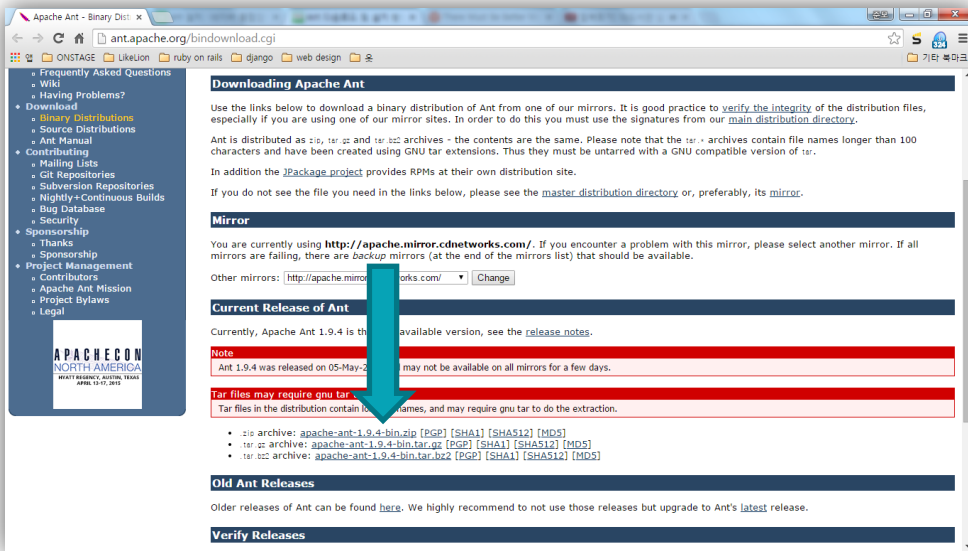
Apache Ant - Binary Dist ×

ant.apache.org/bindownload.cgi

앱 ONSTAGE LikeLion ruby on rails django web design 옷 기타 북마크

Frequently Asked Questions
Wiki
Having Problems?
Download
Binary Distributions
Source Distributions
Ant Manual
Contributing
Mailing Lists
Git Repositories
Subversion Repositories
Nightly+Continuous Builds
Bug Database
Security
Sponsorship
Thanks
Sponsorship
Project Management
Contributors
Apache Ant Mission
Project Bylaws
Legal

APACHECON
NORTH AMERICA
HYATT REGENCY, AUSTIN, TEXAS
APRIL 13-17, 2015

Downloading Apache Ant

Use the links below to download a binary distribution of Ant from one of our mirrors. It is good practice to verify the integrity of the distribution files, especially if you are using one of our mirror sites. In order to do this you must use the signatures from our main distribution directory.

Ant is distributed as zip, tar.gz and tar.bz2 archives - the contents are the same. Please note that the tar.* archives contain file names longer than 100 characters and have been created using GNU tar extensions. Thus they must be untarred with a GNU compatible version of tar.

In addition the JPackage project provides RPMs at their own distribution site.

If you do not see the file you need in the links below, please see the master distribution directory or, preferably, its mirror.

Mirror

You are currently using http://apache.mirror.cdnetworks.com/. If you encounter a problem with this mirror, please select another mirror. If all mirrors are failing, there are backup mirrors (at the end of the mirrors list) that should be available.

Other mirrors: http://apache.mirror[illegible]works.com/ Change

Current Release of Ant

Currently, Apache Ant 1.9.4 is th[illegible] available version, see the release notes.

Note
Ant 1.9.4 was released on 05-May-2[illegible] may not be available on all mirrors for a few days.

Tar files may require gnu tar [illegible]
Tar files in the distribution contain lo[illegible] names, and may require gnu tar to do the extraction.

.zip archive: apache-ant-1.9.4-bin.zip [PGP] [SHA1] [SHA512] [MD5]
.tar.gz archive: apache-ant-1.9.4-bin.tar.gz [PGP] [SHA1] [SHA512] [MD5]
.tar.bz2 archive: apache-ant-1.9.4-bin.tar.bz2 [PGP] [SHA1] [SHA512] [MD5]

Old Ant Releases

Older releases of Ant can be found here. We highly recommend to not use those releases but upgrade to Ant's latest release.

Verify Releases